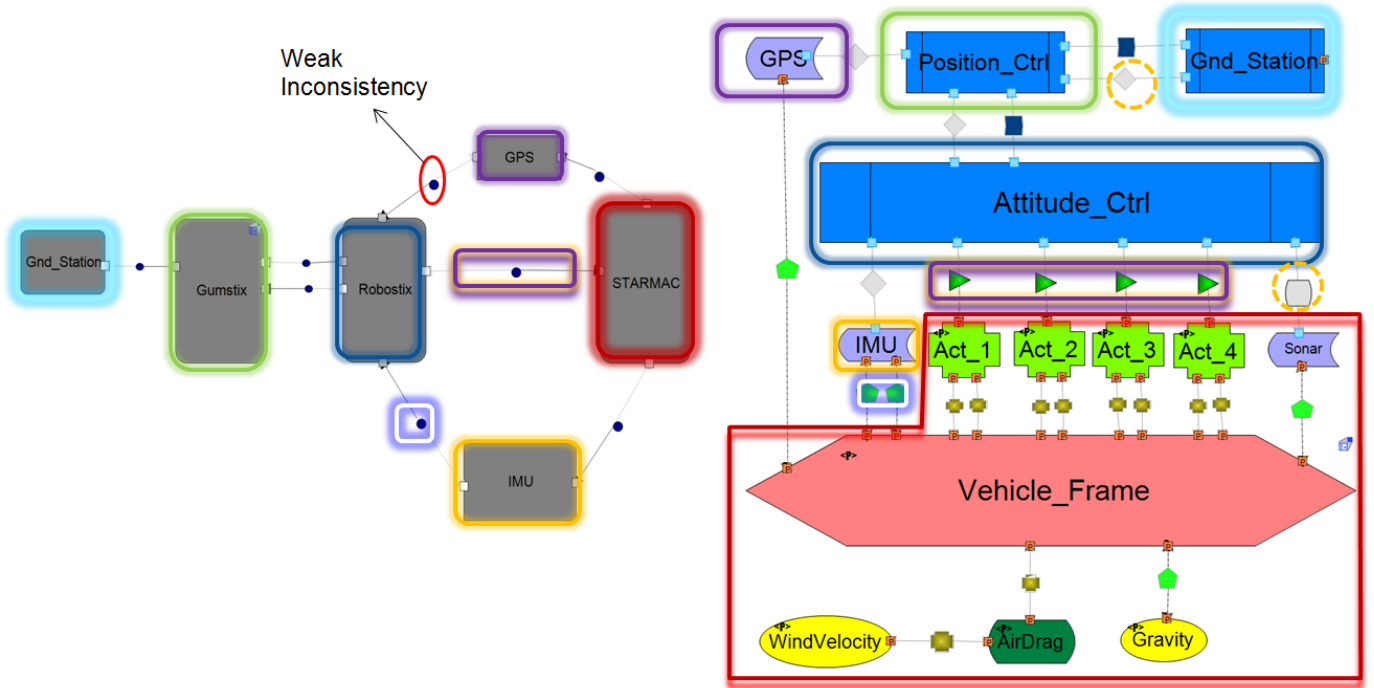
Weak Inconsistency

GPS

Gnd_Station

Gumstix

Robostix

STARMAC

IMU

GPS

Position_Ctrl

Gnd_Station

Attitude_Ctrl

IMU

Act_1

Act_2

Act_3

Act_4

Sonar

Vehicle_Frame

WindVelocity

AirDrag

Gravity